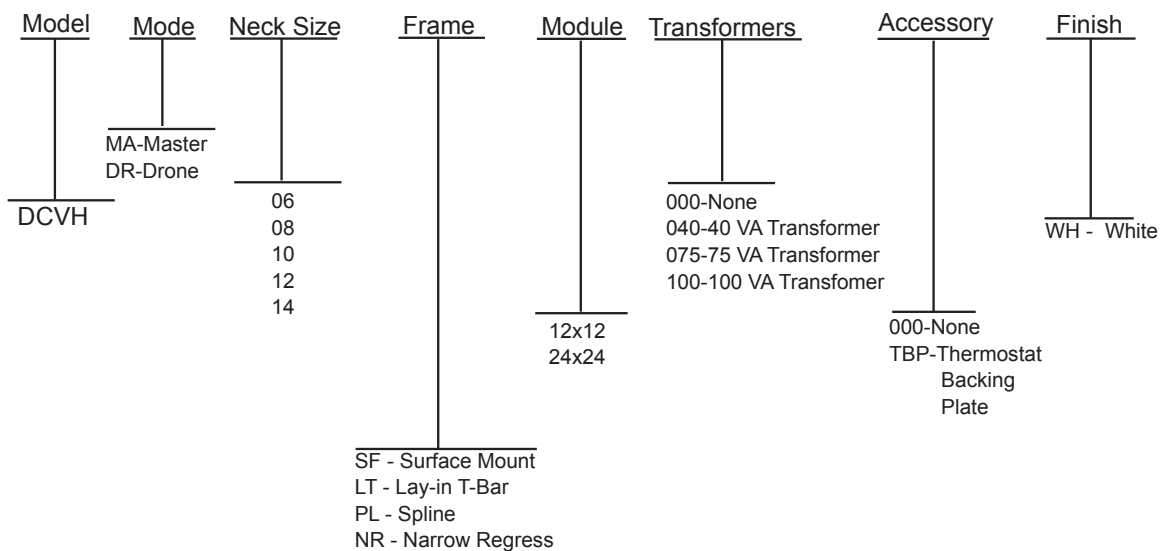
Model

DCVH

Mode

MA-Master
DR-Drone

Neck Size

06
08
10
12
14

Frame

SF - Surface Mount
LT - Lay-in T-Bar
PL - Spline
NR - Narrow Regress

Module

12x12
24x24

Transformers

000-None
040-40 VA Transformer
075-75 VA Transformer
100-100 VA Transfomer

Accessory

000-None
TBP-Thermostat Backing Plate

Finish

WH - White